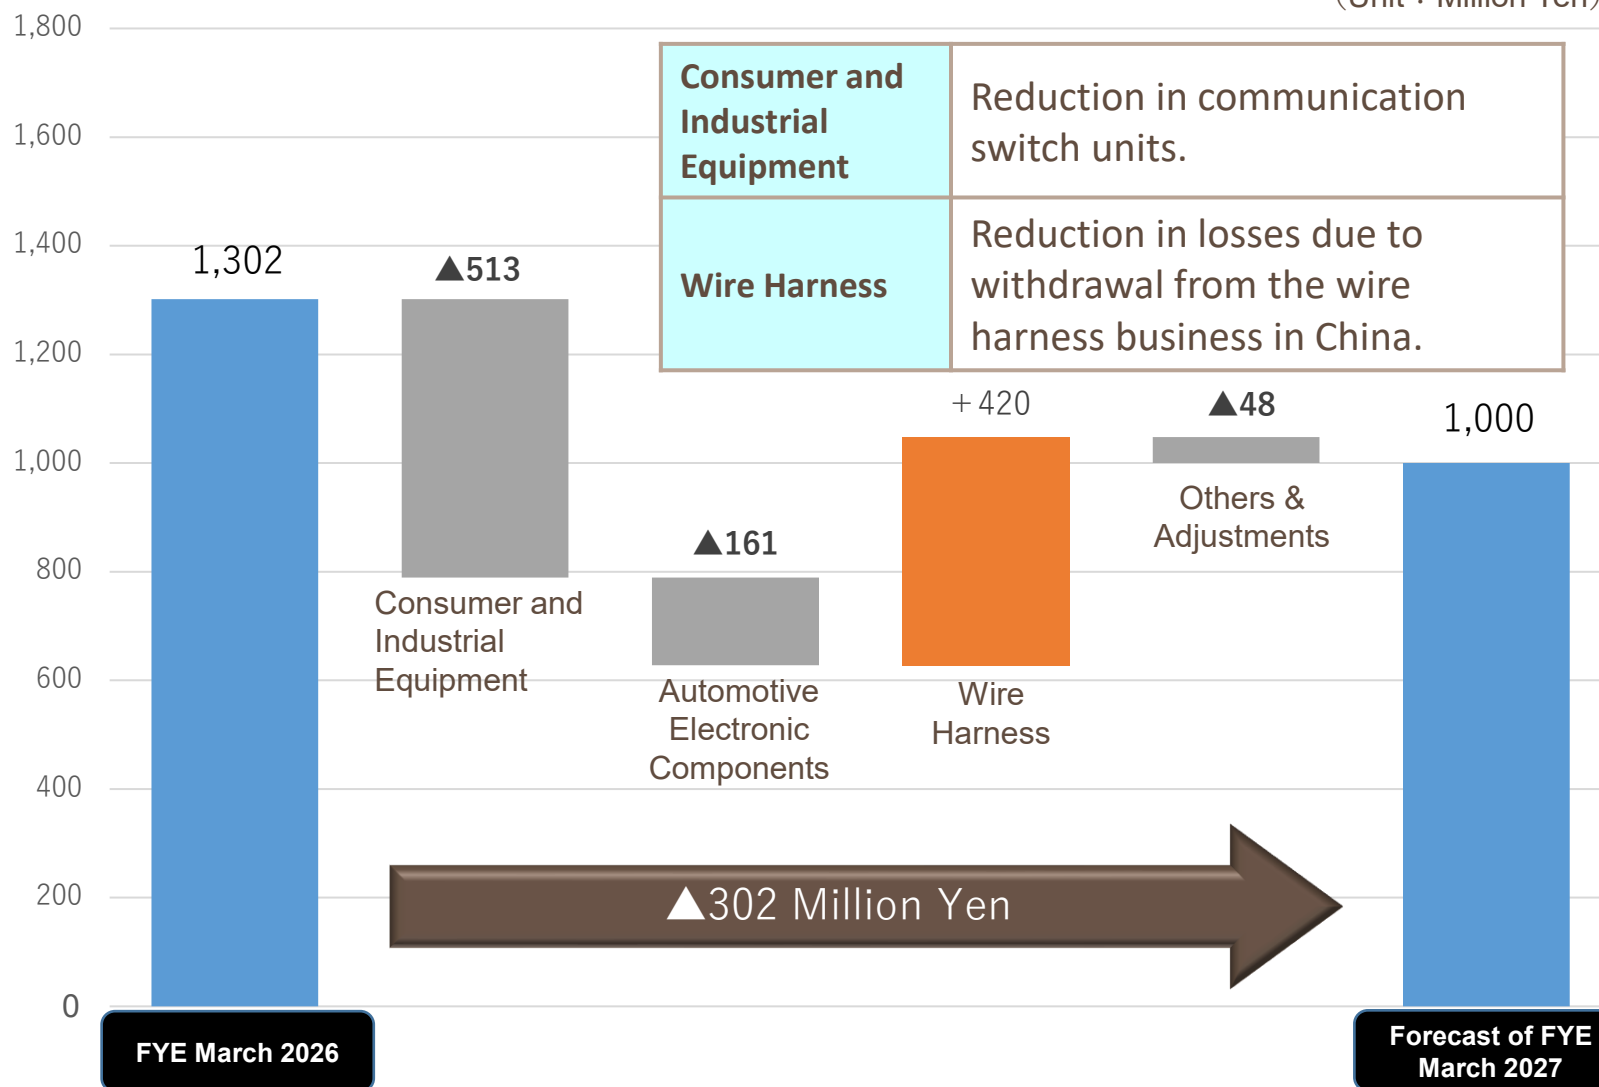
(Unit : Million Yen)

1,800
1,600
1,400
1,200
1,000
800
600
400
200
0

| Consumer and Industrial Equipment | Reduction in communication switch units. |
|---|---|
| Wire Harness | Reduction in losses due to withdrawal from the wire harness business in China. |

1,302

▲513
Consumer and Industrial Equipment

▲161
Automotive Electronic Components

+420
Wire Harness

▲48
Others & Adjustments

1,000

▲302 Million Yen

FYE March 2026

Forecast of FYE March 2027